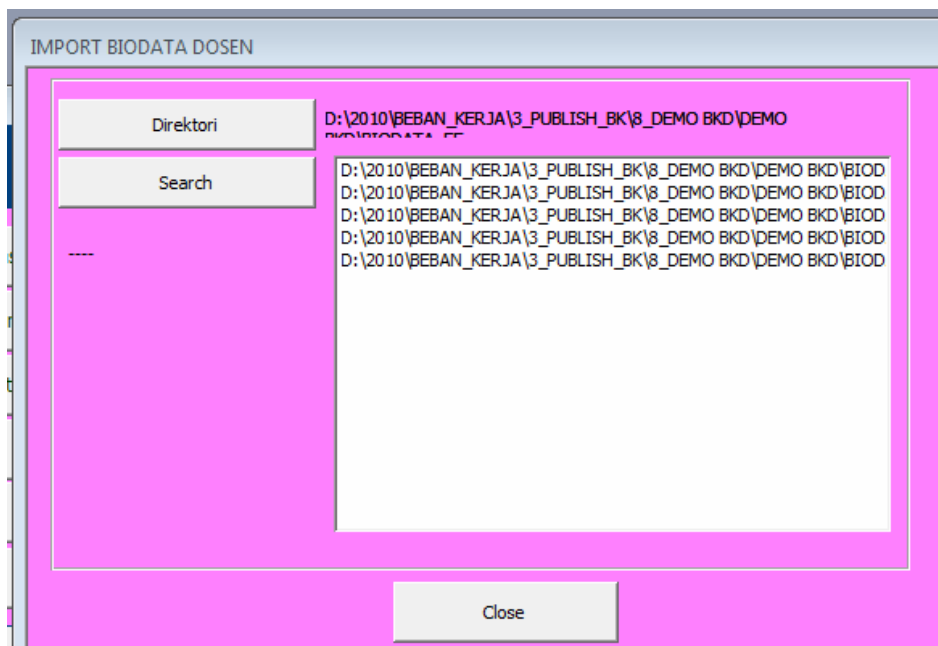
IMPORT BIODATA DOSEN

Direktori

D:\2010\BEBAN_KERJA\3_PUBLISH_BK\8_DEMO BKD\DEMO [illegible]

Search

----

D:\2010\BEBAN_KERJA\3_PUBLISH_BK\8_DEMO BKD\DEMO BKD\BIOD
D:\2010\BEBAN_KERJA\3_PUBLISH_BK\8_DEMO BKD\DEMO BKD\BIOD
D:\2010\BEBAN_KERJA\3_PUBLISH_BK\8_DEMO BKD\DEMO BKD\BIOD
D:\2010\BEBAN_KERJA\3_PUBLISH_BK\8_DEMO BKD\DEMO BKD\BIOD
D:\2010\BEBAN_KERJA\3_PUBLISH_BK\8_DEMO BKD\DEMO BKD\BIOD

Close